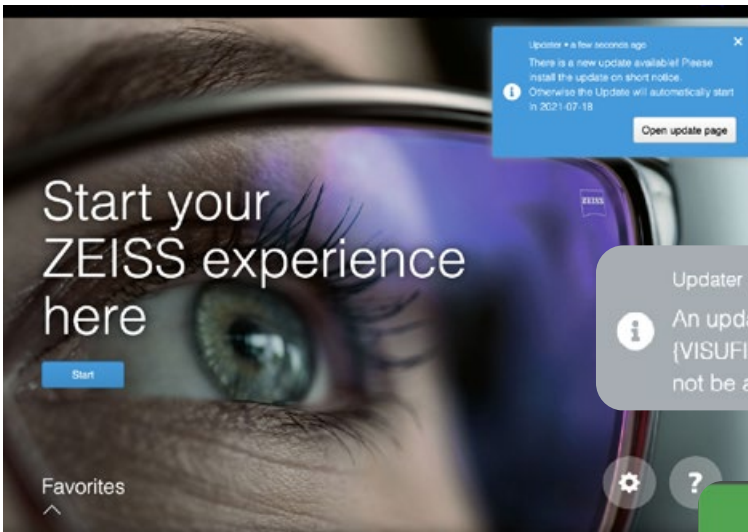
Updater • a few seconds ago
There is a new update available! Please install the update on short notice. Otherwise the Update will automatically start in 2021-07-18

Open update page

Start your ZEISS experience here

Start

ZEISS

Updater
An upda
{VISUFI
not be a

Favorites

?